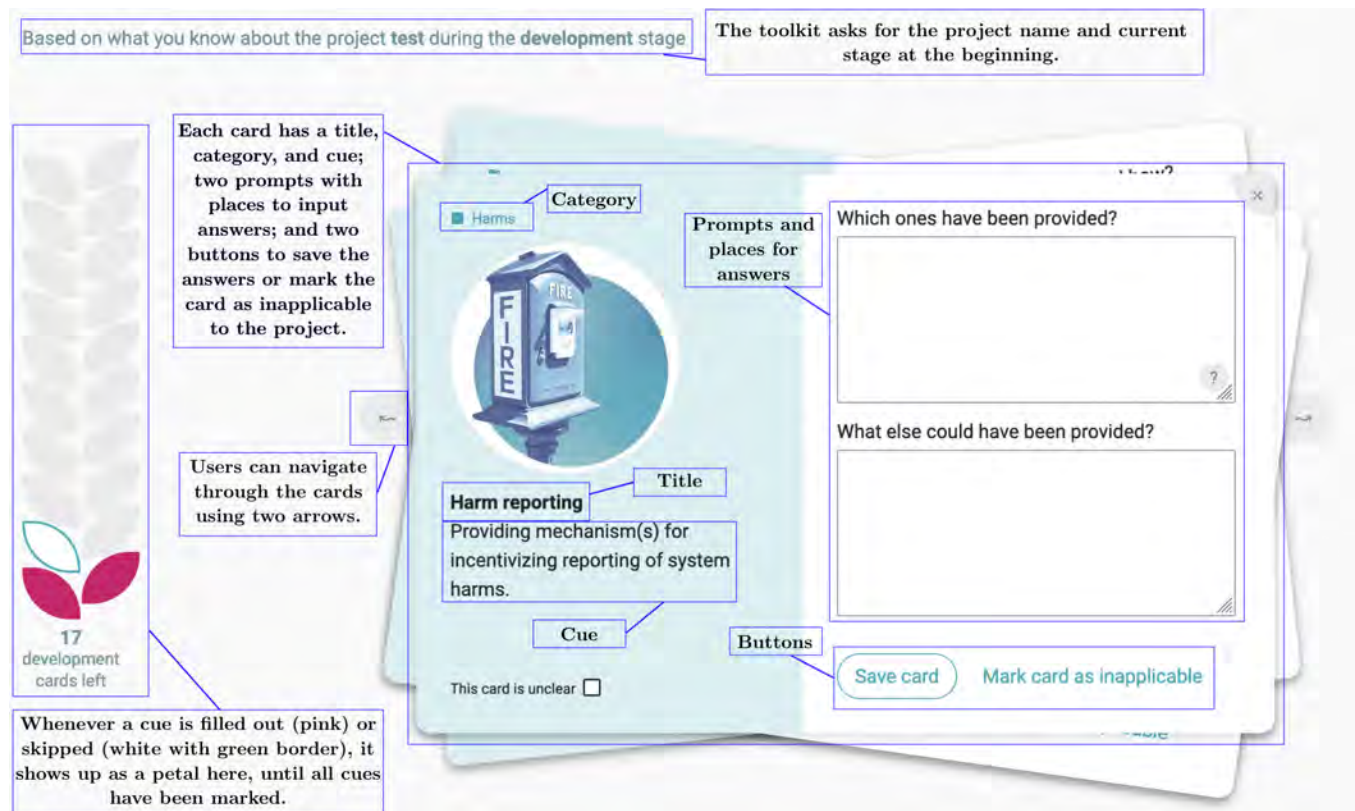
Based on what you know about the project **test** during the **development** stage

The toolkit asks for the project name and current stage at the beginning.

Each card has a title, category, and cue; two prompts with places to input answers; and two buttons to save the answers or mark the card as inapplicable to the project.

Category

Harms

FIRE

FIRE

Prompts and places for answers

Which ones have been provided?

?

What else could have been provided?

Users can navigate through the cards using two arrows.

Title

**Harm reporting**

Providing mechanism(s) for incentivizing reporting of system harms.

Cue

Buttons

Save card

Mark card as inapplicable

This card is unclear

17
development
cards left

Whenever a cue is filled out (pink) or skipped (white with green border), it shows up as a petal here, until all cues have been marked.